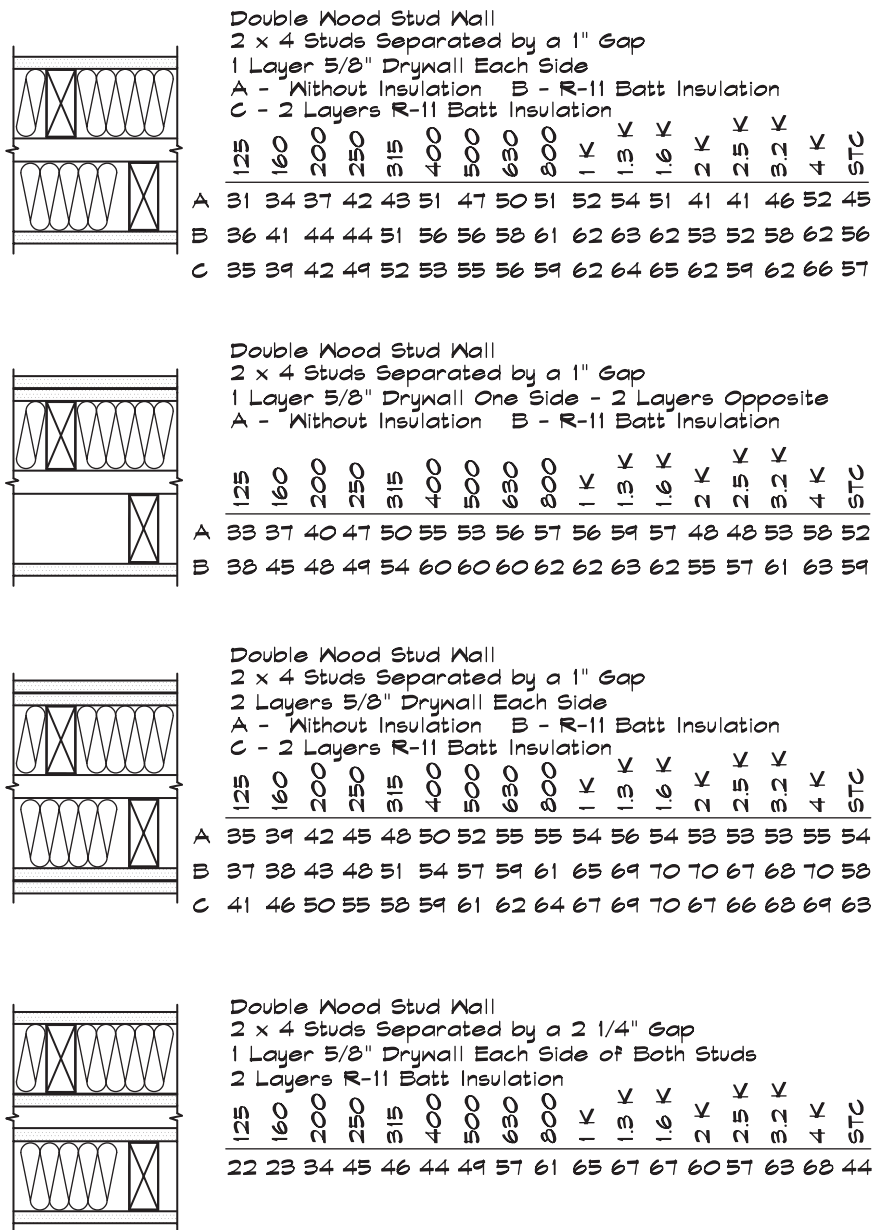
Double Wood Stud Wall
2 x 4 Studs Separated by a 1" Gap
1 Layer 5/8" Drywall Each Side
A - Without Insulation B - R-11 Batt Insulation
C - 2 Layers R-11 Batt Insulation

| | 125 | 160 | 200 | 250 | 315 | 400 | 500 | 630 | 800 | 1K | 1.3K | 1.6K | 2K | 2.5K | 3.2K | 4K | STC |
|---|---|---|---|---|---|---|---|---|---|---|---|---|---|---|---|---|---|
| A | 31 | 34 | 37 | 42 | 43 | 51 | 47 | 50 | 51 | 52 | 54 | 51 | 41 | 41 | 46 | 52 | 45 |
| B | 36 | 41 | 44 | 44 | 51 | 56 | 56 | 58 | 61 | 62 | 63 | 62 | 53 | 52 | 58 | 62 | 56 |
| C | 35 | 39 | 42 | 49 | 52 | 53 | 55 | 56 | 59 | 62 | 64 | 65 | 62 | 59 | 62 | 66 | 57 |

Double Wood Stud Wall
2 x 4 Studs Separated by a 1" Gap
1 Layer 5/8" Drywall One Side - 2 Layers Opposite
A - Without Insulation B - R-11 Batt Insulation

| | 125 | 160 | 200 | 250 | 315 | 400 | 500 | 630 | 800 | 1K | 1.3K | 1.6K | 2K | 2.5K | 3.2K | 4K | STC |
|---|---|---|---|---|---|---|---|---|---|---|---|---|---|---|---|---|---|
| A | 33 | 37 | 40 | 47 | 50 | 55 | 53 | 56 | 57 | 56 | 59 | 57 | 48 | 48 | 53 | 58 | 52 |
| B | 38 | 45 | 48 | 49 | 54 | 60 | 60 | 60 | 62 | 62 | 63 | 62 | 55 | 57 | 61 | 63 | 59 |

Double Wood Stud Wall
2 x 4 Studs Separated by a 1" Gap
2 Layers 5/8" Drywall Each Side
A - Without Insulation B - R-11 Batt Insulation
C - 2 Layers R-11 Batt Insulation

| | 125 | 160 | 200 | 250 | 315 | 400 | 500 | 630 | 800 | 1K | 1.3K | 1.6K | 2K | 2.5K | 3.2K | 4K | STC |
|---|---|---|---|---|---|---|---|---|---|---|---|---|---|---|---|---|---|
| A | 35 | 39 | 42 | 45 | 48 | 50 | 52 | 55 | 55 | 54 | 56 | 54 | 53 | 53 | 53 | 55 | 54 |
| B | 37 | 38 | 43 | 48 | 51 | 54 | 57 | 59 | 61 | 65 | 69 | 70 | 70 | 67 | 68 | 70 | 58 |
| C | 41 | 46 | 50 | 55 | 58 | 59 | 61 | 62 | 64 | 67 | 69 | 70 | 67 | 66 | 68 | 69 | 63 |

Double Wood Stud Wall
2 x 4 Studs Separated by a 2 1/4" Gap
1 Layer 5/8" Drywall Each Side of Both Studs
2 Layers R-11 Batt Insulation

| 125 | 160 | 200 | 250 | 315 | 400 | 500 | 630 | 800 | 1K | 1.3K | 1.6K | 2K | 2.5K | 3.2K | 4K | STC |
|---|---|---|---|---|---|---|---|---|---|---|---|---|---|---|---|---|
| 22 | 23 | 34 | 45 | 46 | 44 | 49 | 57 | 61 | 65 | 67 | 67 | 60 | 57 | 63 | 68 | 44 |